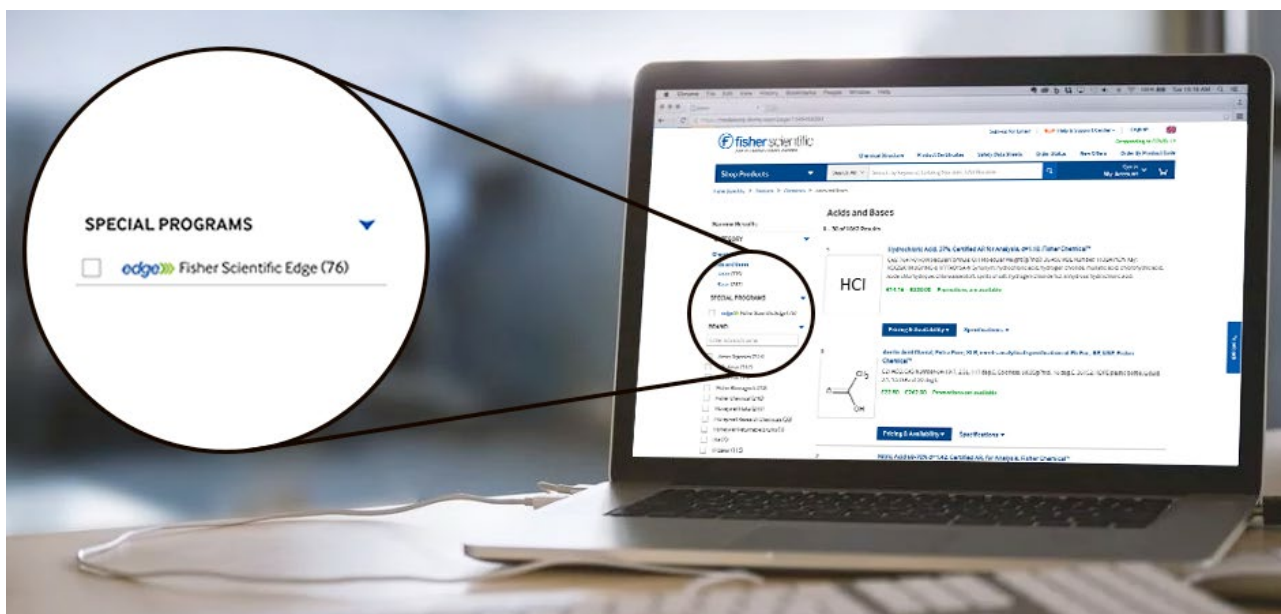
SPECIAL PROGRAMS

edge Fisher Scientific Edge (76)

fisher scientific

Shop Products

Acids and Bases

HCl

SPECIAL PROGRAMS

BRAND

Pricing & Availability

Specifications

Pricing & Availability

Specifications